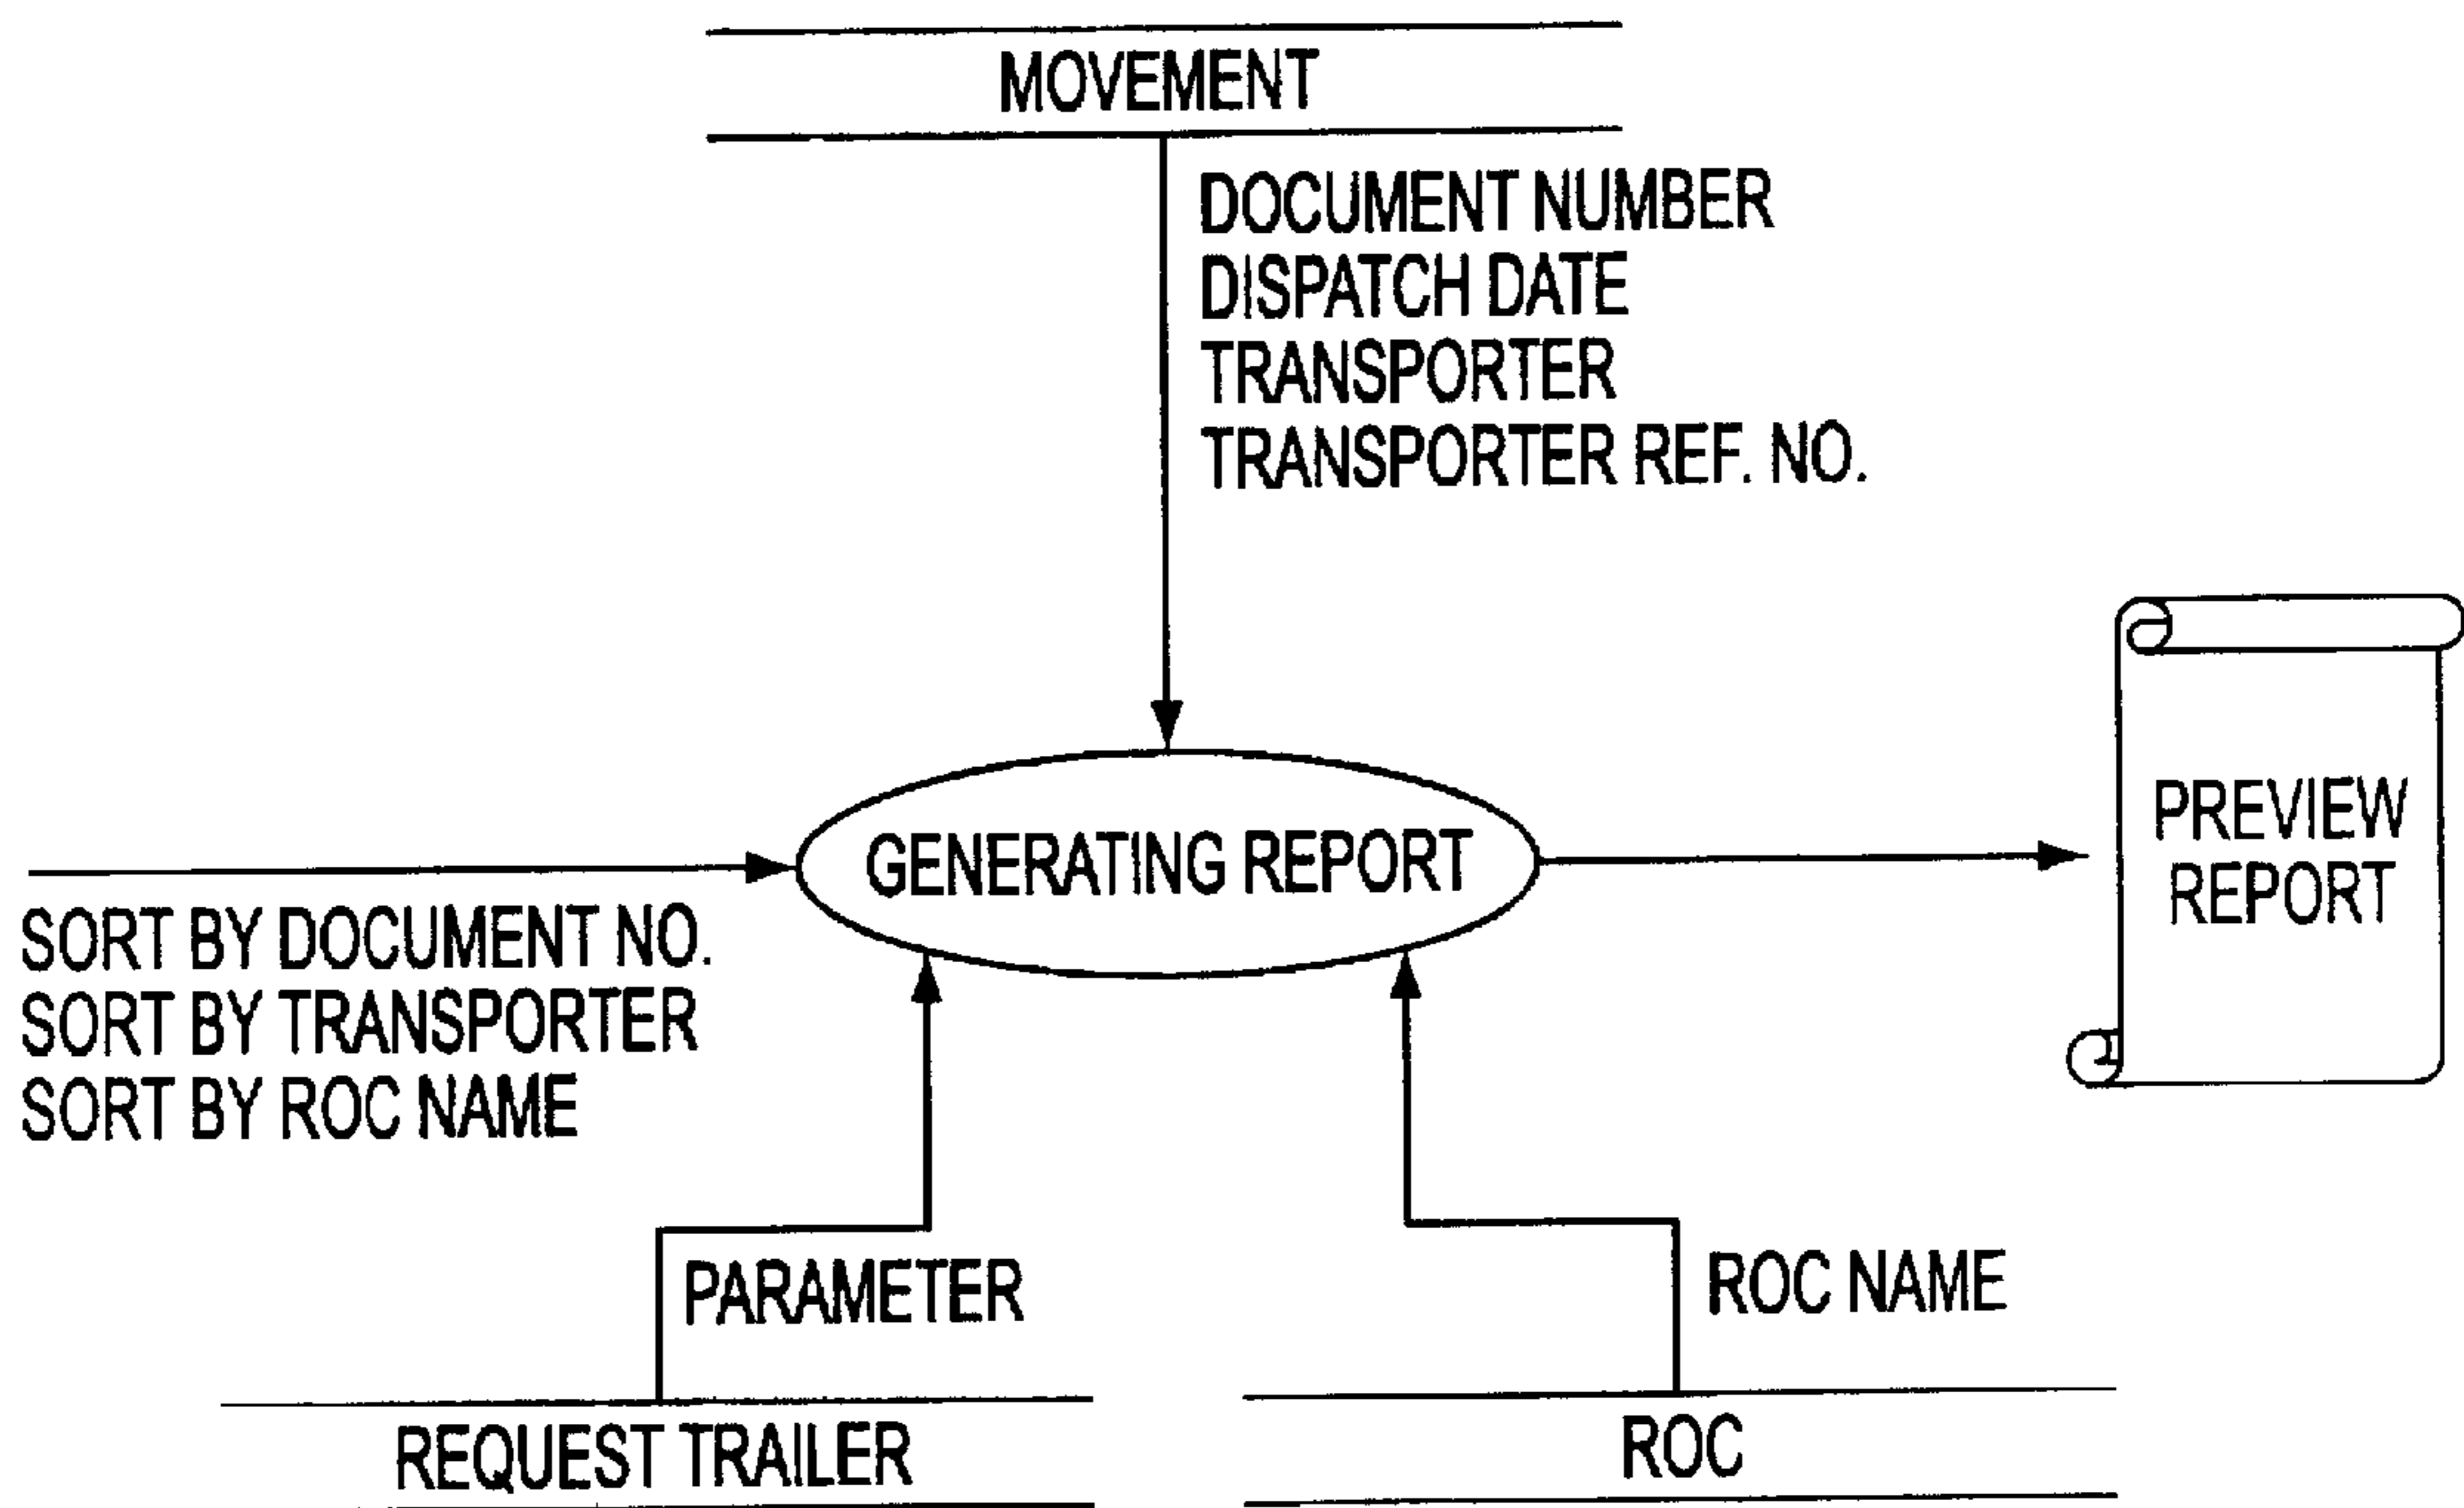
MOVEMENT

DOCUMENT NUMBER
DISPATCH DATE
TRANSPORTER
TRANSPORTER REF. NO.

GENERATING REPORT

PREVIEW REPORT

SORT BY DOCUMENT NO.
SORT BY TRANSPORTER
SORT BY ROC NAME

PARAMETER

ROC NAME

REQUEST TRAILER

ROC